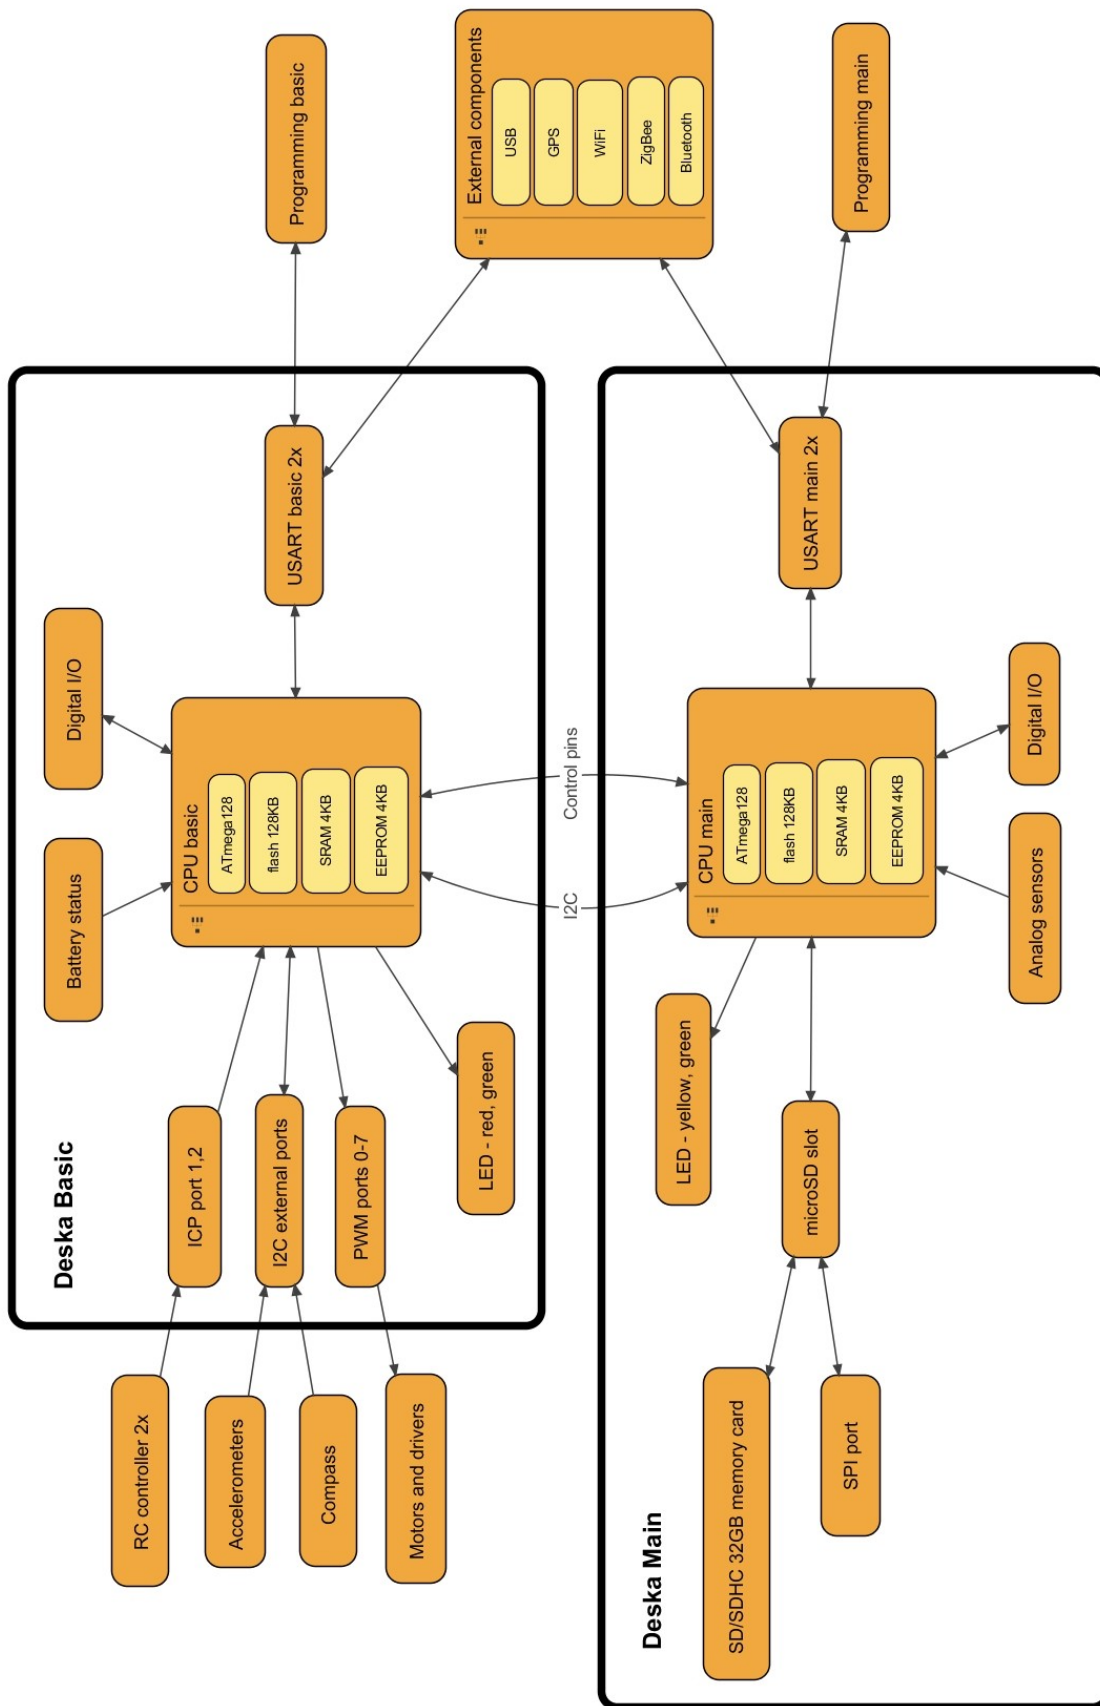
Programming basic

External components
USB
GPS
WiFi
ZigBee
Bluetooth

Programming main

Deska Basic

USART basic 2x

Digital I/O

Battery status

CPU basic
ATmega128
flash 128KB
SRAM 4KB
EEPROM 4KB

ICP port 1,2

I2C external ports

PWM ports 0-7

LED - red, green

RC controller 2x

Accelerometers

Compass

Motors and drivers

Control pins

I2C

Deska Main

USART main 2x

CPU main
ATmega128
flash 128KB
SRAM 4KB
EEPROM 4KB

Digital I/O

Analog sensors

LED - yellow, green

microSD slot

SD/SDHC 32GB memory card

SPI port